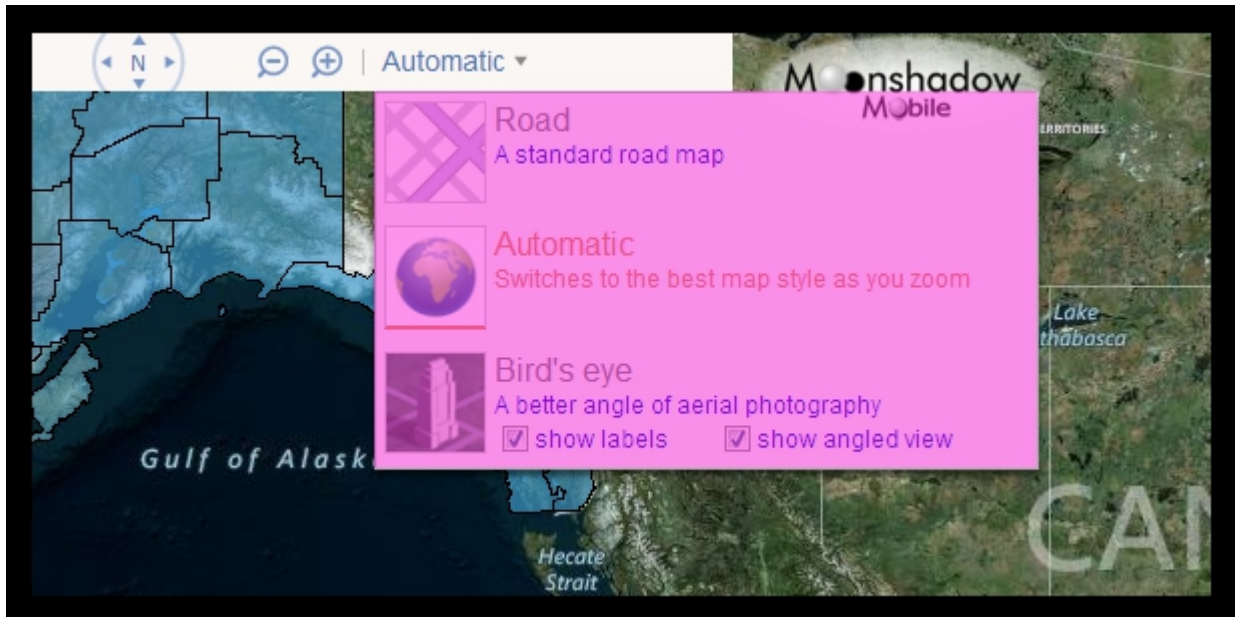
N

Automatic ▾

Moonshadow
Mobile

Road
A standard road map

Automatic
Switches to the best map style as you zoom

Bird's eye
A better angle of aerial photography
show labels
show angled view

ERRITORIES

Lake
thabasca

Gulf of Alask

Hecate
Strait

CAN